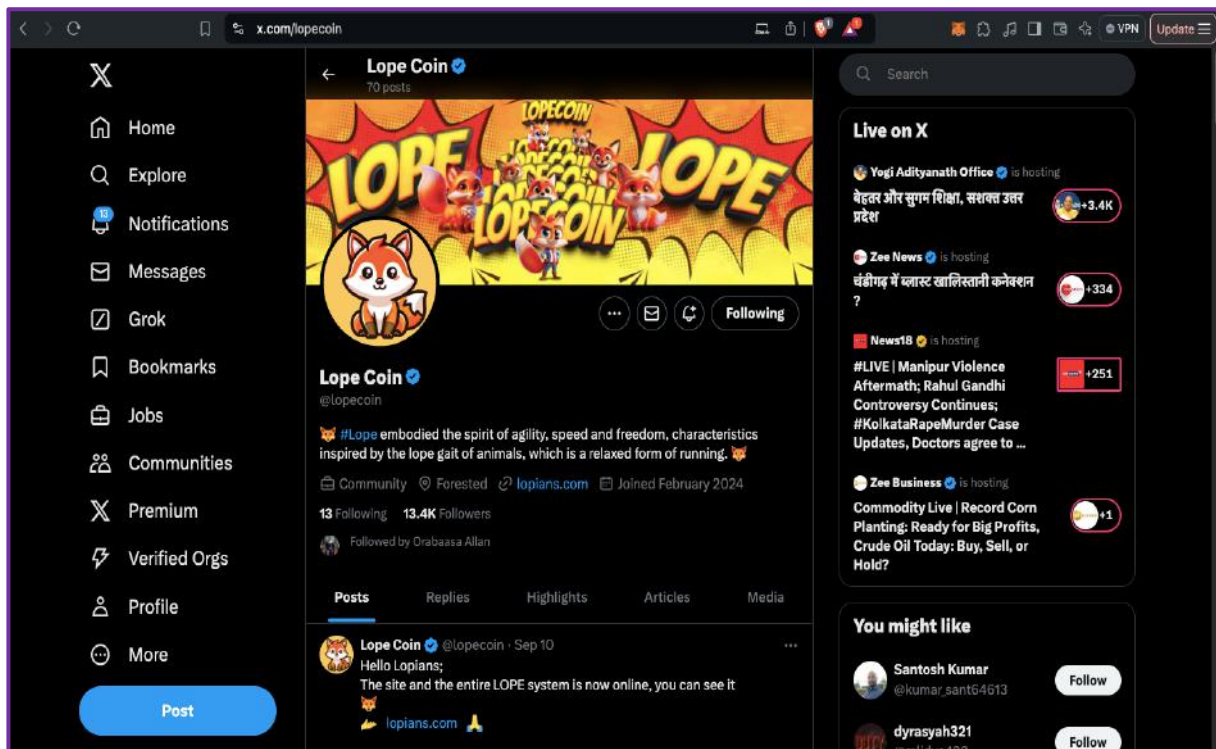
x.com/lopecoin

VPN Update

X

Home

Explore

13 Notifications

Messages

Grok

Bookmarks

Jobs

Communities

Premium

Verified Orgs

Profile

More

Post

Lope Coin
70 posts

LOPECOIN LOPE LOPECOIN LOPE LOPECOIN

Following

Lope Coin
@lopecoin

🦊 #Lope embodied the spirit of agility, speed and freedom, characteristics inspired by the lope gait of animals, which is a relaxed form of running. 🦊

Community Forested lopians.com Joined February 2024

13 Following 13.4K Followers

Followed by Orabaasa Allan

Posts Replies Highlights Articles Media

Lope Coin @lopecoin · Sep 10
Hello Lopians;
The site and the entire LOPE system is now online, you can see it
🦊
👉 lopians.com 🙏

Search

Live on X

Yogi Adityanath Office is hosting
बेहतर और सुगम शिक्षा, सशक्त उत्तर प्रदेश
+3.4K

Zee News is hosting
चंडीगढ़ में ब्लास्ट खालिस्तानी कनेक्शन ?
+334

News18 is hosting
#LIVE | Manipur Violence Aftermath; Rahul Gandhi Controversy Continues; #KolkataRapeMurder Case Updates, Doctors agree to ...
+251

Zee Business is hosting
Commodity Live | Record Corn Planting: Ready for Big Profits, Crude Oil Today: Buy, Sell, or Hold?
+1

You might like

Santosh Kumar
@kumar_sant64613
Follow

dyrasyah321
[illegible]
Follow